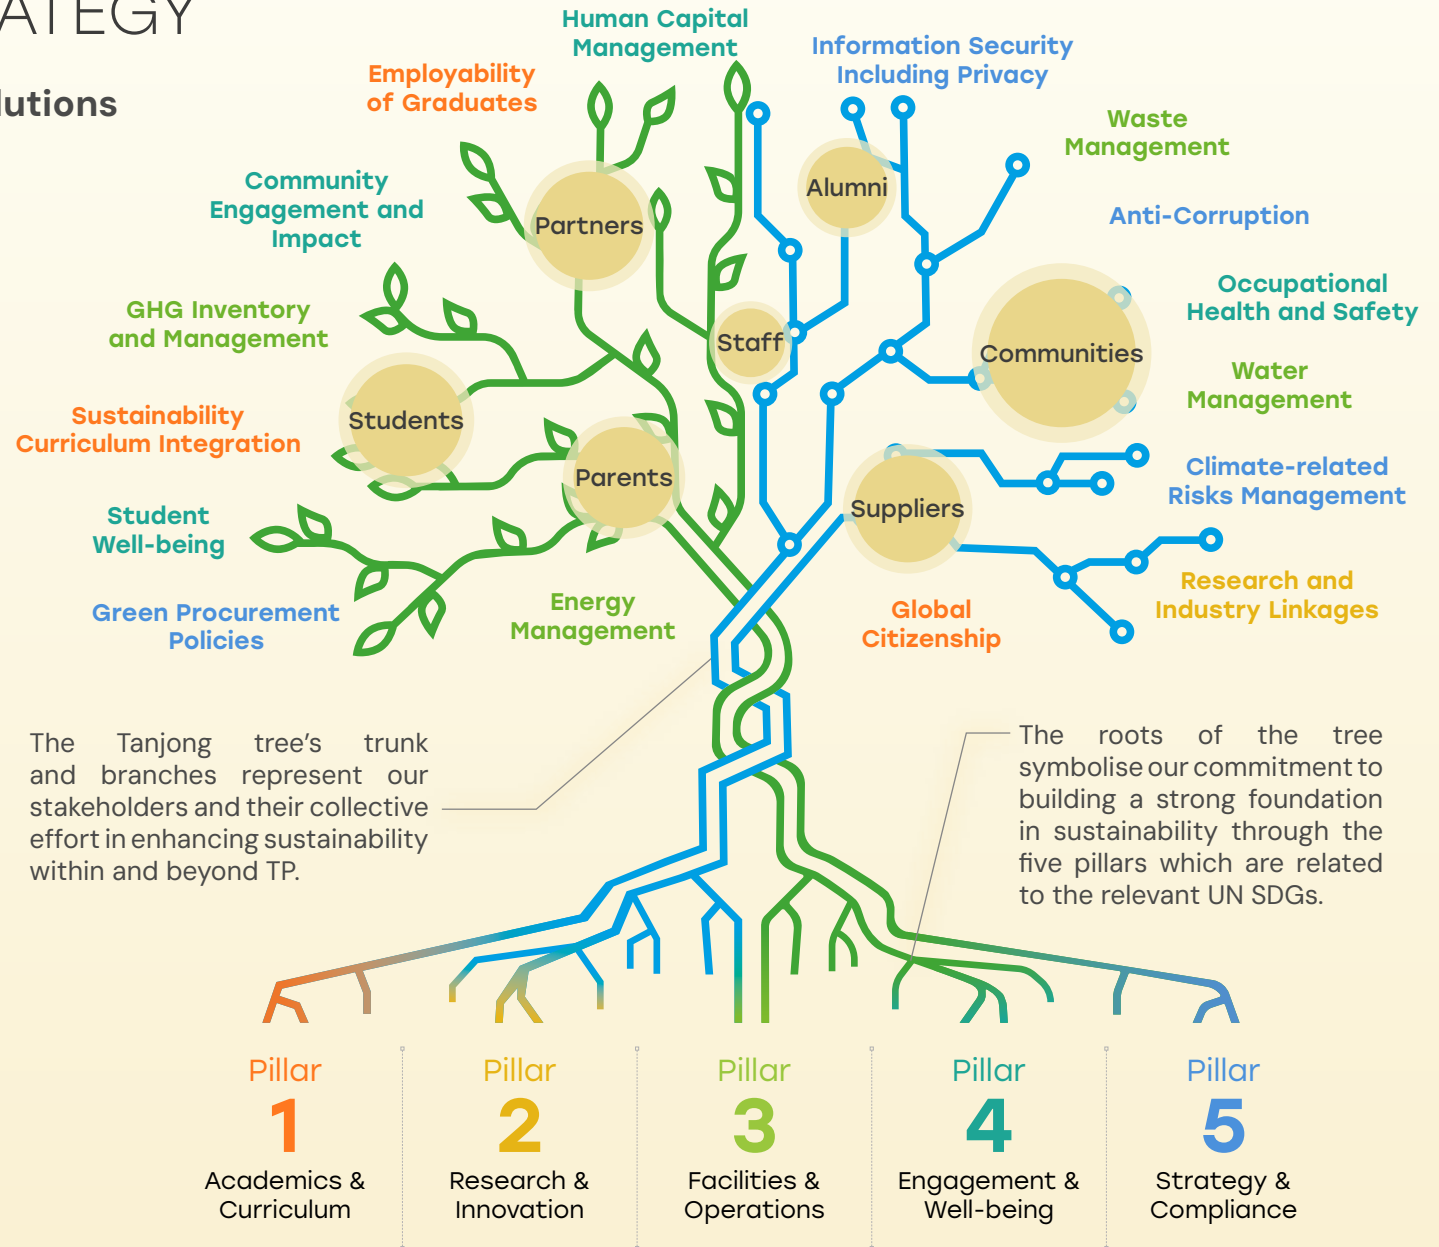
ATEGY

lutions

Human Capital Management

Information Security Including Privacy

Employability of Graduates

Waste Management

Community Engagement and Impact

Partners

Alumni

Anti-Corruption

GHG Inventory and Management

Staff

Occupational Health and Safety

Communities

Water Management

Sustainability Curriculum Integration

Students

Parents

Climate-related Risks Management

Student Well-being

Suppliers

Research and Industry Linkages

Green Procurement Policies

Energy Management

Global Citizenship

The Tanjong tree's trunk and branches represent our stakeholders and their collective effort in enhancing sustainability within and beyond TP.

The roots of the tree symbolise our commitment to building a strong foundation in sustainability through the five pillars which are related to the relevant UN SDGs.

Pillar 1
Academics & Curriculum

Pillar 2
Research & Innovation

Pillar 3
Facilities & Operations

Pillar 4
Engagement & Well-being

Pillar 5
Strategy & Compliance